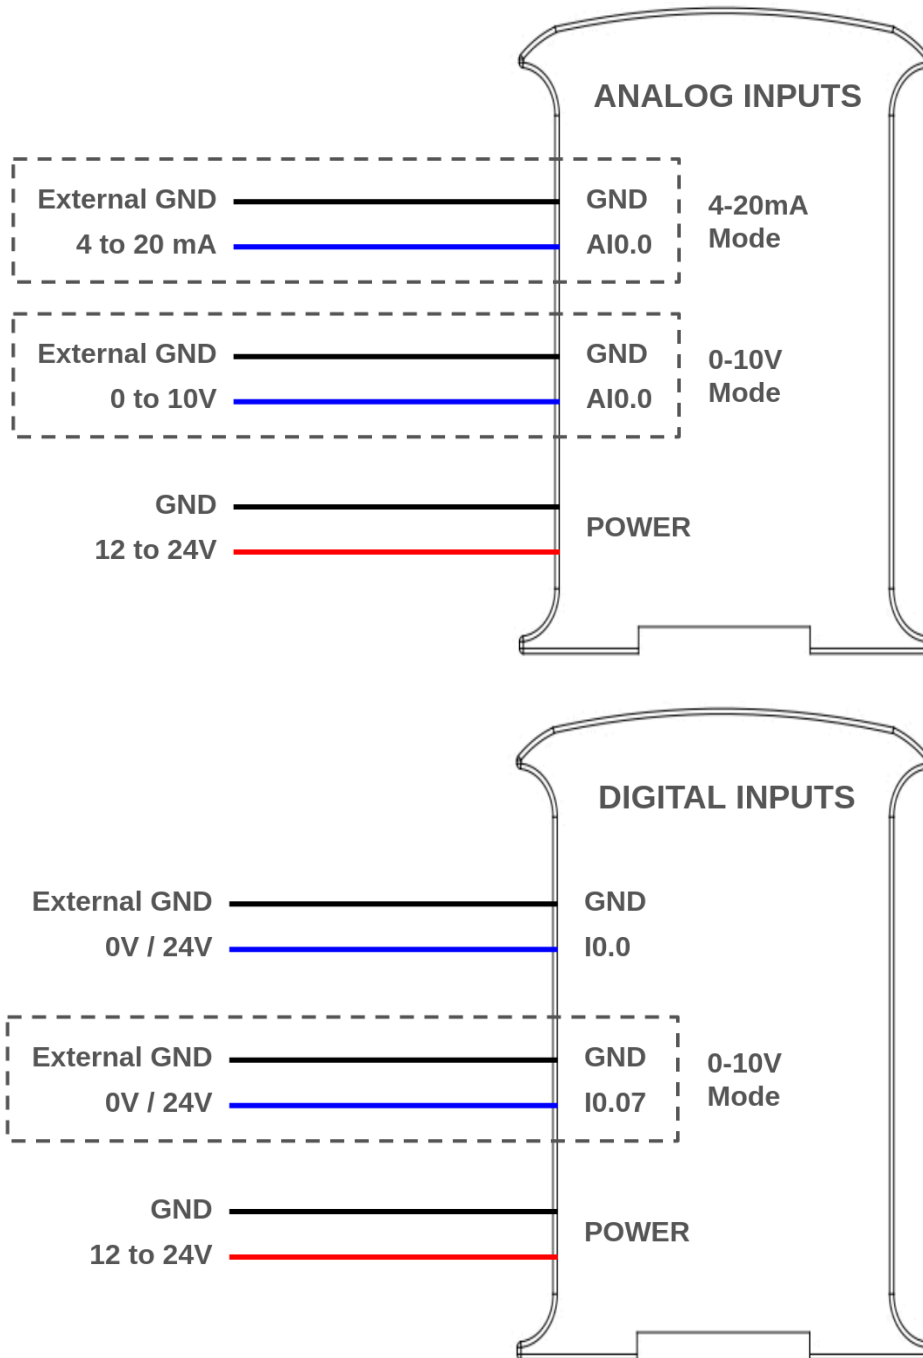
ANALOG INPUTS

External GND
4 to 20 mA
GND
AI0.0
4-20mA Mode

External GND
0 to 10V
GND
AI0.0
0-10V Mode

GND
12 to 24V
POWER

DIGITAL INPUTS

External GND
0V / 24V
GND
I0.0

External GND
0V / 24V
GND
I0.07
0-10V Mode

GND
12 to 24V
POWER